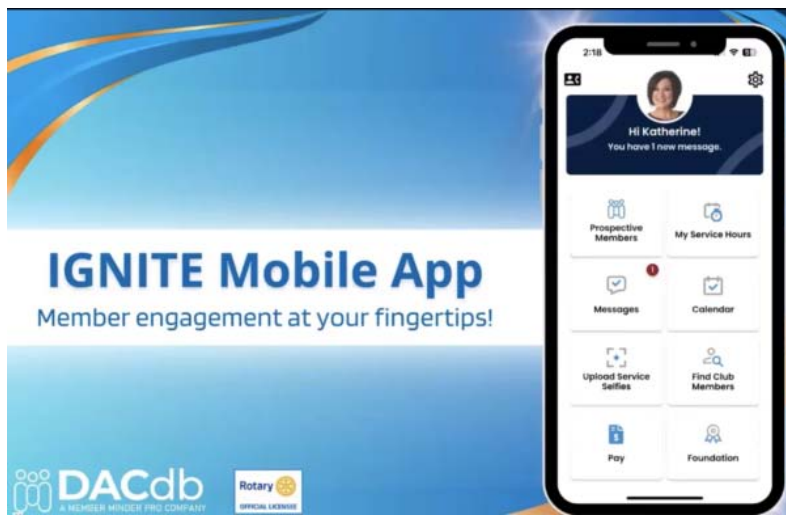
IGNITE Mobile App
Member engagement at your fingertips!

2:18

Hi Katherine!
You have 1 new message.

Prospective Members
My Service Hours
1
Messages
Calendar
Upload Service Selfies
Find Club Members
$
Pay
Foundation

DACdb
A MEMBER MINDER PRO COMPANY

Rotary
OFFICIAL LICENSEE